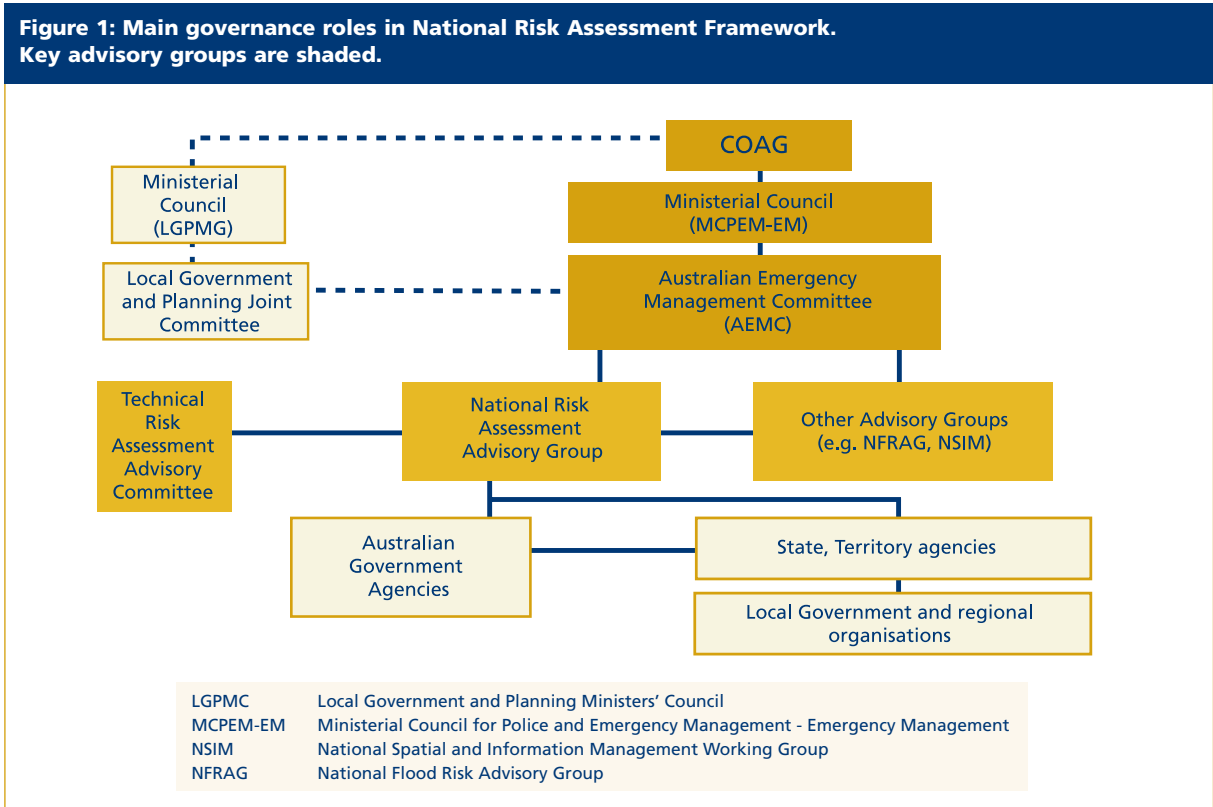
Figure 1: Main governance roles in National Risk Assessment Framework. Key advisory groups are shaded.

COAG

Ministerial Council (LGPMG)

Ministerial Council (MCPEM-EM)

Local Government and Planning Joint Committee

Australian Emergency Management Committee (AEMC)

Technical Risk Assessment Advisory Committee

National Risk Assessment Advisory Group

Other Advisory Groups (e.g. NFRAG, NSIM)

Australian Government Agencies

State, Territory agencies

Local Government and regional organisations

| | |
|---|---|
| LGPMC | Local Government and Planning Ministers' Council |
| MCPEM-EM | Ministerial Council for Police and Emergency Management - Emergency Management |
| NSIM | National Spatial and Information Management Working Group |
| NFRAG | National Flood Risk Advisory Group |